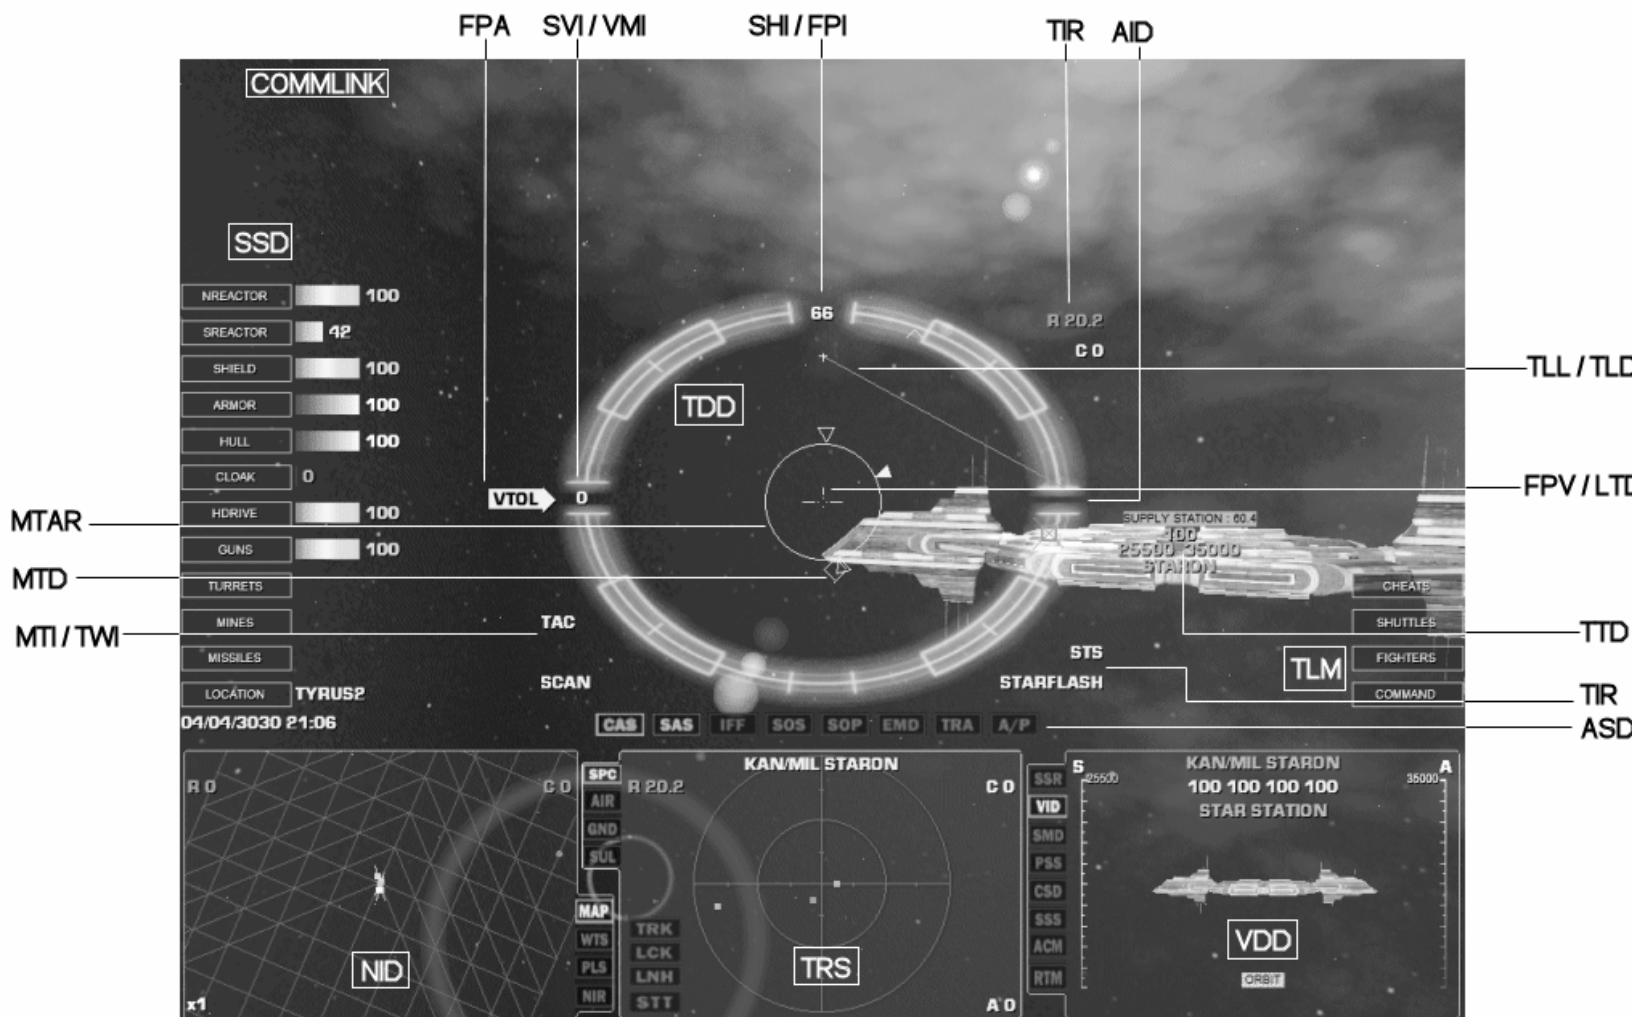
FPA SVI / VMI SHI / FPI TIR AID

COMMLINK

SSD

NREACTOR 100
SREACTOR 42
SHIELD 100
ARMOR 100
HULL 100
CLOAK 0
HDRIVE 100
GUNS 100
TURRETS
MINES
MISSILES
LOCATION TYRUS2
04/04/3030 21:06

66
R 20.2
C 0
TDD
VTOL 0
TLL / TLD
FPV / LTD
MTAR
MTD
MTI / TWI
SUPPLY STATION : 60.4
100
25500 35000
STARON
CHEATS
SHUTTLES
FIGHTERS
COMMAND
TTD
TAC
SCAN
STS
STARFLASH
TLM
TIR
ASD

CAS SAS IFF SOS SOP EMD TRA A/P

R 0 C 0
SPC AIR GND SUL MAP WTS PLS NIR
NID
x1

KAN/MIL STARON
R 20.2 C 0
TRK LCK LNH STT
TRS
A 0

SSR VID SMD PSS CSD SSS ACM RTM
S 25500
KAN/MIL STARON
100 100 100 100
STAR STATION
A 35000
VDD
ORBIT